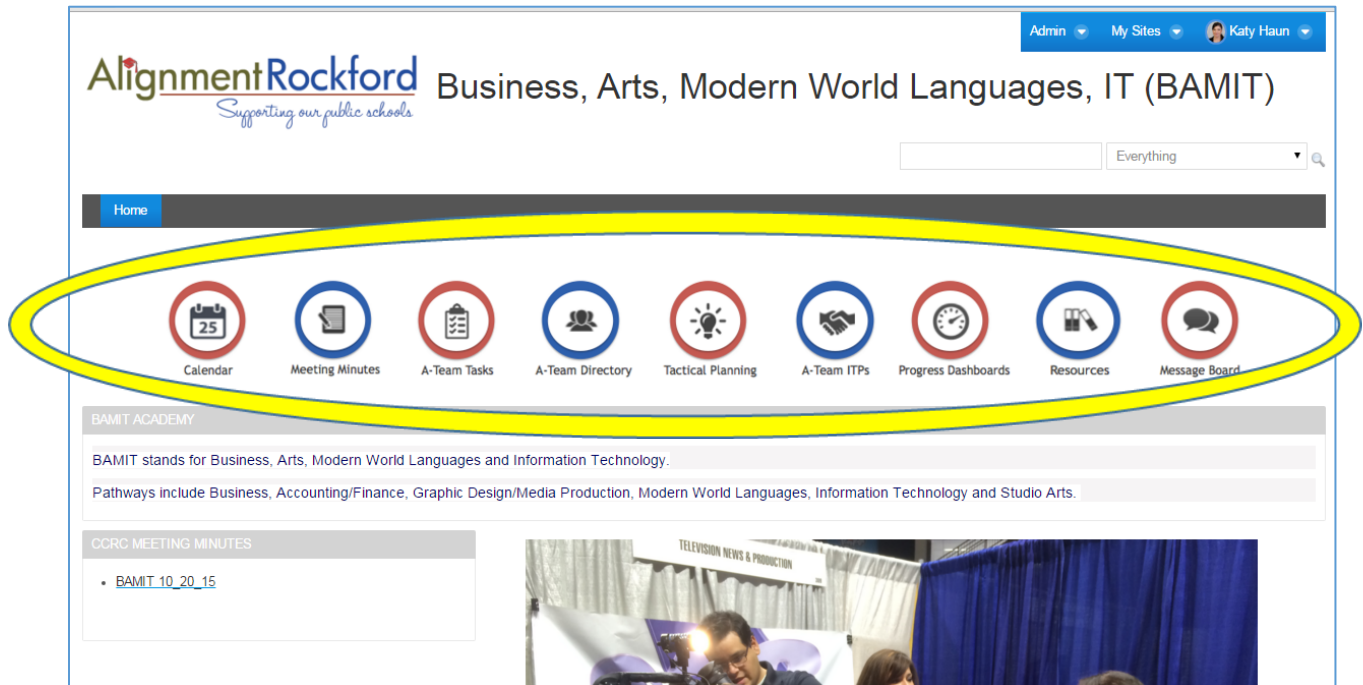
Admin My Sites Katy Haun

AlignmentRockford
Supporting our public schools

Business, Arts, Modern World Languages, IT (BAMIT)

Everything

Home

25
Calendar

Meeting Minutes

A-Team Tasks

A-Team Directory

Tactical Planning

A-Team ITPs

Progress Dashboards

Resources

Message Board

BAMIT ACADEMY

BAMIT stands for Business, Arts, Modern World Languages and Information Technology.

Pathways include Business, Accounting/Finance, Graphic Design/Media Production, Modern World Languages, Information Technology and Studio Arts.

CCRC MEETING MINUTES

• BAMIT 10_20_15

TELEVISION NEWS & PRODUCTION